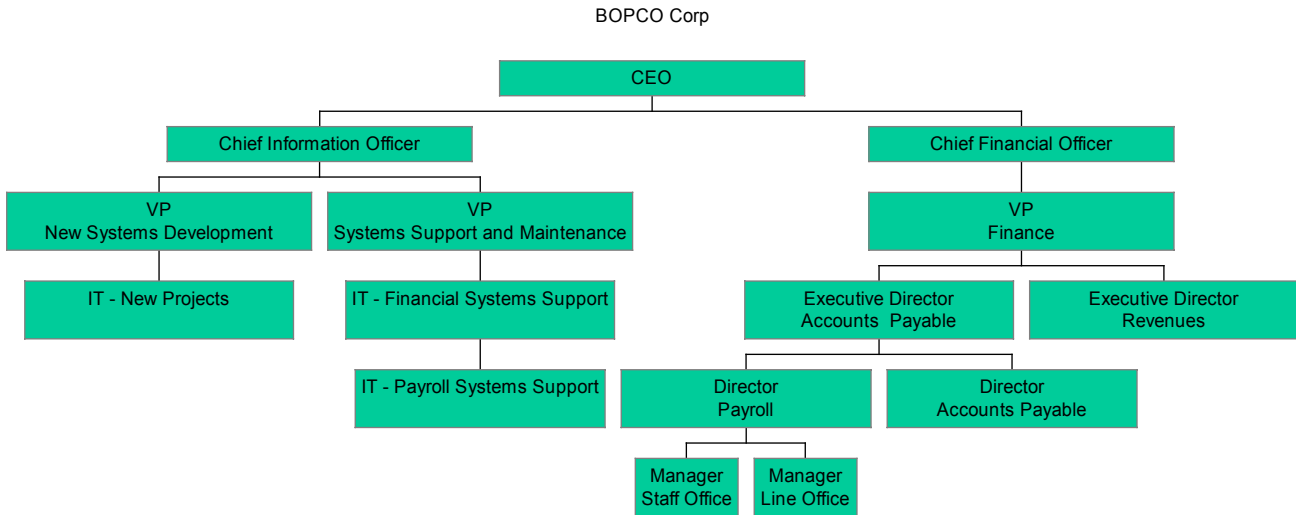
BOPCO Corp

CEO

Chief Information Officer

Chief Financial Officer

VP
New Systems Development

VP
Systems Support and Maintenance

VP
Finance

IT - New Projects

IT - Financial Systems Support

Executive Director
Accounts Payable

Executive Director
Revenues

IT - Payroll Systems Support

Director
Payroll

Director
Accounts Payable

Manager
Staff Office

Manager
Line Office